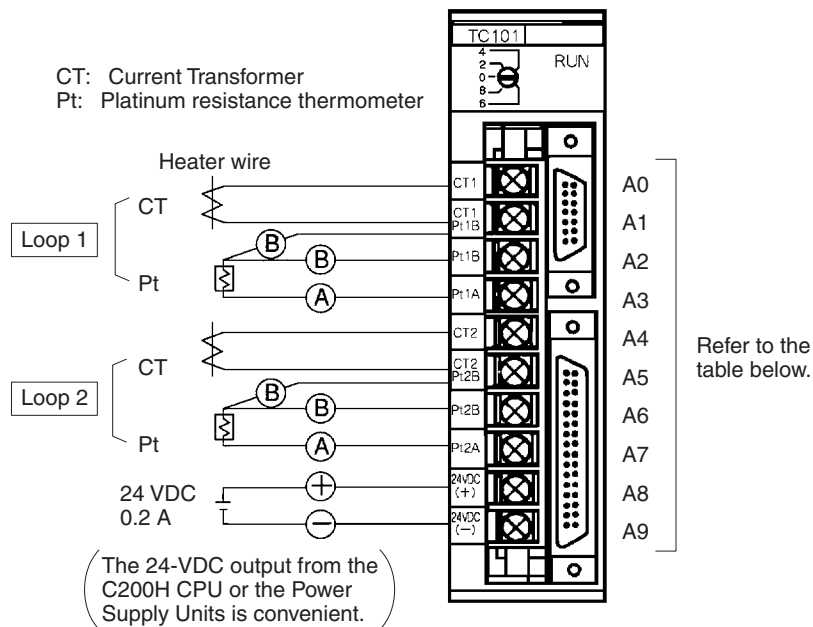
TC101

RUN

4
2
0
8
6

CT: Current Transformer
Pt: Platinum resistance thermometer

Heater wire

Loop 1

CT

Pt

B

B

A

Loop 2

CT

Pt

B

B

A

24 VDC
0.2 A

+

−

CT1

CT1
Pt1B

Pt1B

Pt1A

CT2

CT2
Pt2B

Pt2B

Pt2A

24VDC
(+)

24VDC
(−)

A0
A1
A2
A3
A4
A5
A6
A7
A8
A9

Refer to the table below.

The 24-VDC output from the C200H CPU or the Power Supply Units is convenient.